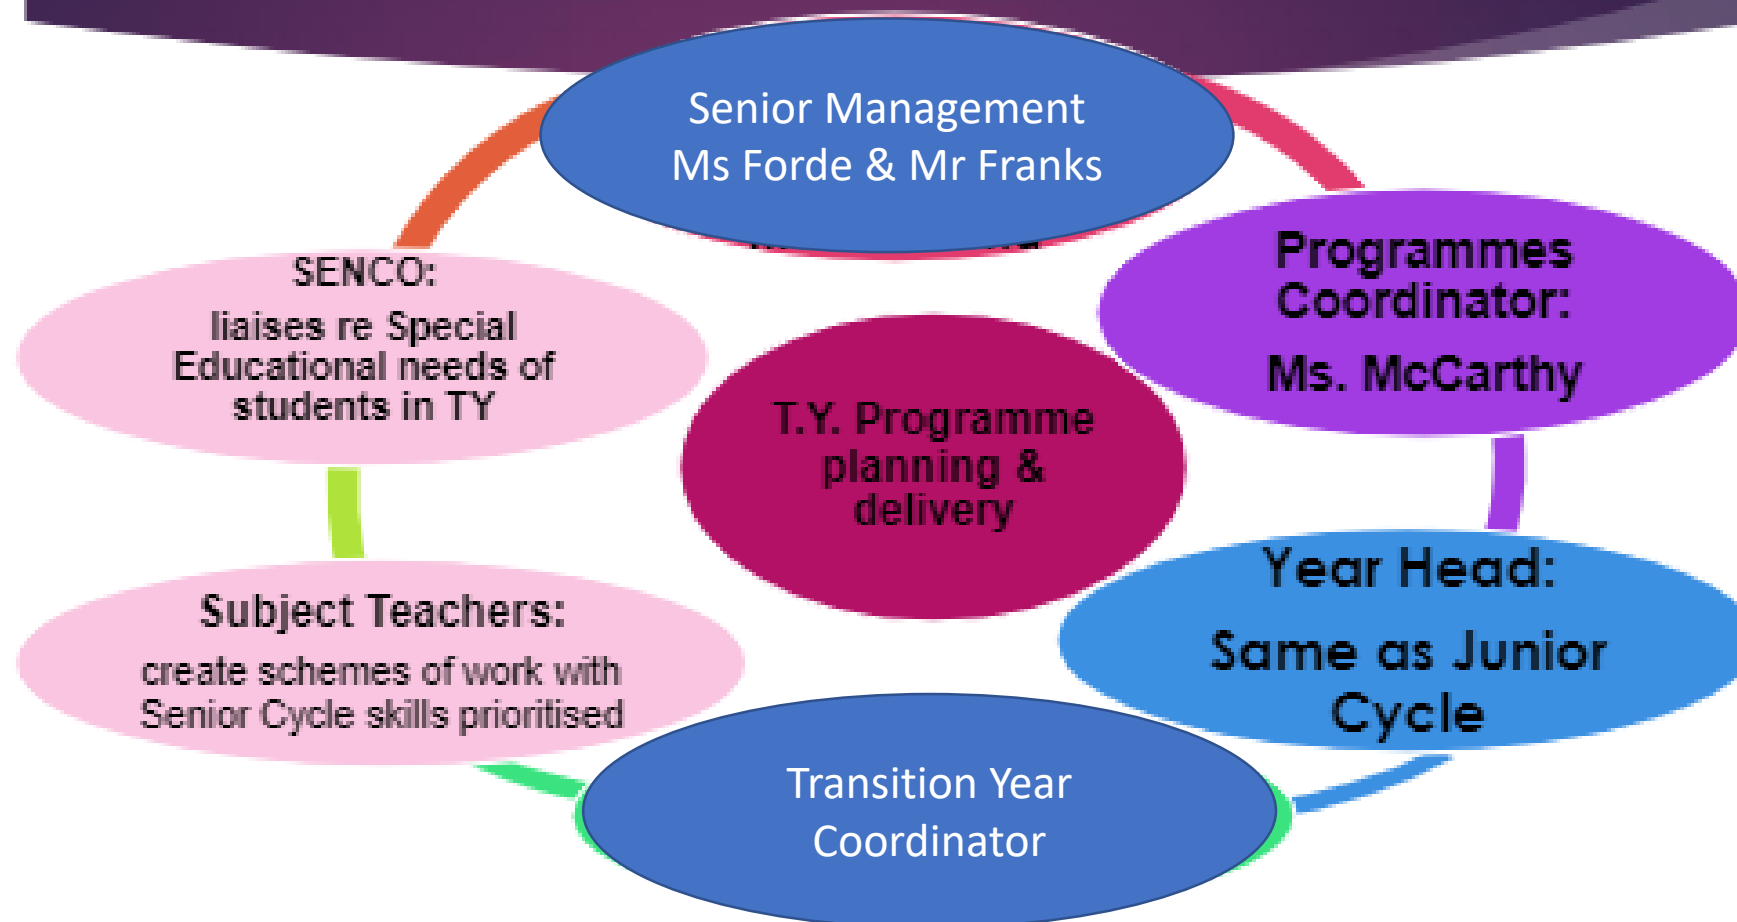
Senior Management
Ms Forde & Mr Franks

Programmes Coordinator:
Ms. McCarthy

SENCO:
liaises re Special Educational needs of students in TY

T.Y. Programme planning & delivery

Year Head:
Same as Junior Cycle

Subject Teachers:
create schemes of work with Senior Cycle skills prioritised

Transition Year Coordinator